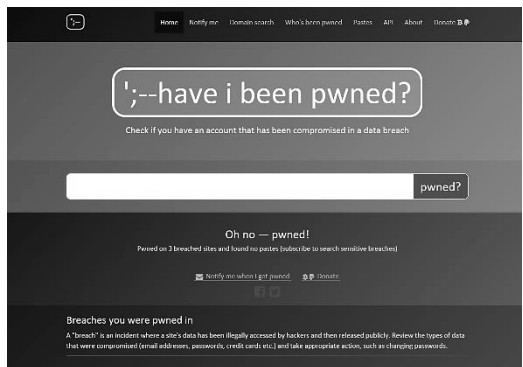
Home Notify me Domain search Who's been pwned Pastes API About Donate

';--have i been pwned?

Check if you have an account that has been compromised in a data breach

pwned?

Oh no — pwned!

Pwned on 3 breached sites and found no pastes (subscribe to search sensitive breaches)

Notify me when I get pwned Donate

Breaches you were pwned in

A "breach" is an incident where a site's data has been illegally accessed by hackers and then released publicly. Review the types of data that were compromised (email addresses, passwords, credit cards etc.) and take appropriate action, such as changing passwords.